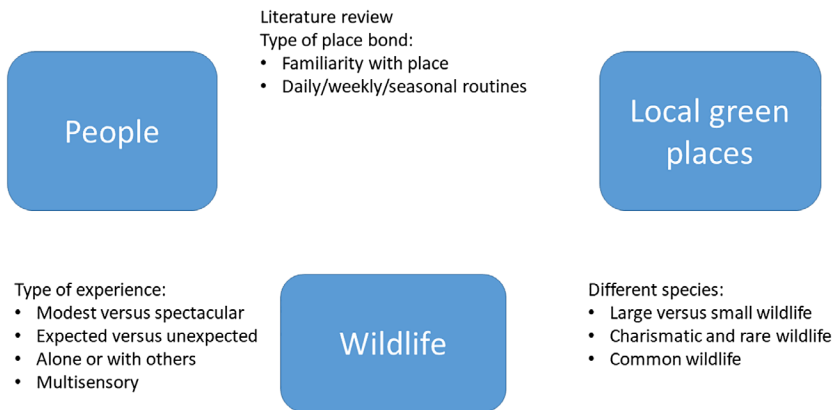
Literature review
Type of place bond:
• Familiarity with place
• Daily/weekly/seasonal routines

People

Local green places

Type of experience:
• Modest versus spectacular
• Expected versus unexpected
• Alone or with others
• Multisensory

Wildlife

Different species:
• Large versus small wildlife
• Charismatic and rare wildlife
• Common wildlife